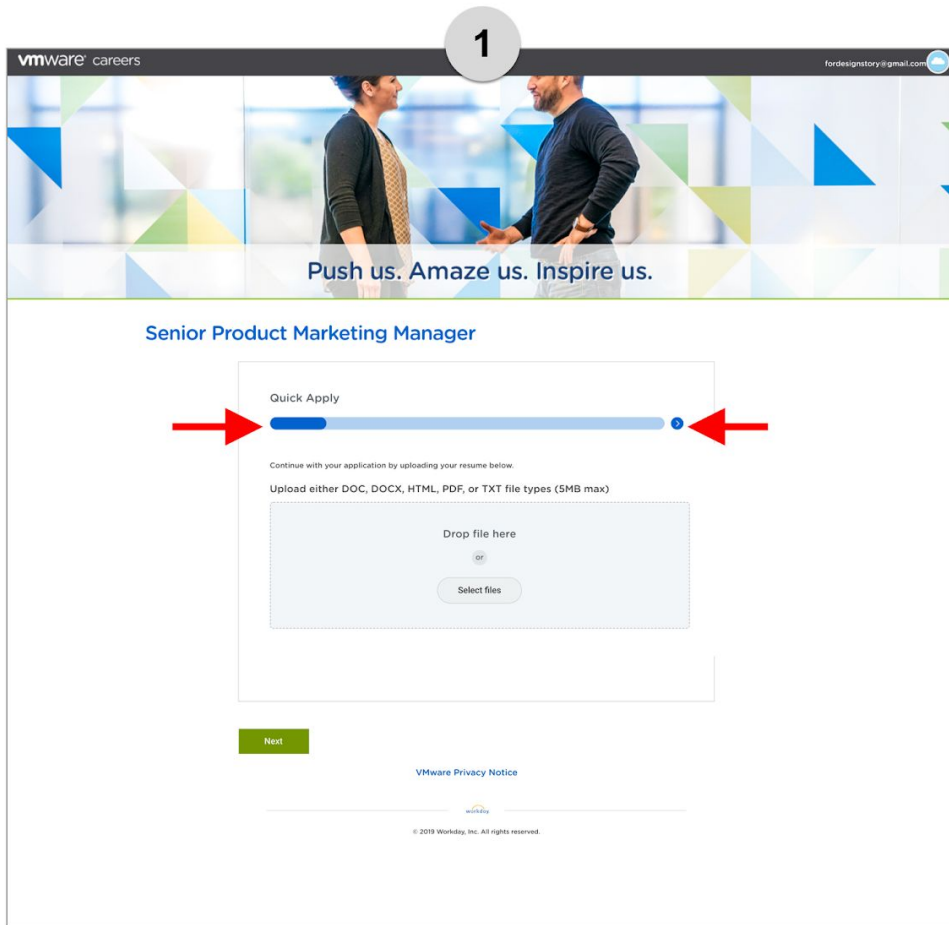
1

vmware careers

fordesignstory@gmail.com

Push us. Amaze us. Inspire us.

Senior Product Marketing Manager

Quick Apply

Continue with your application by uploading your resume below.

Upload either DOC, DOCX, HTML, PDF, or TXT file types (5MB max)

Drop file here

or

Select files

Next

VMware Privacy Notice

workday

© 2019 Workday, Inc. All rights reserved.